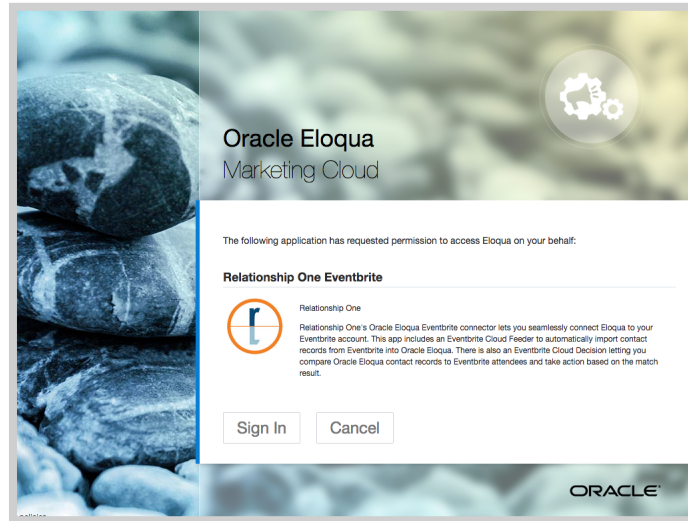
Oracle Eloqua
Marketing Cloud

The following application has requested permission to access Eloqua on your behalf:

Relationship One Eventbrite

Relationship One

Relationship One's Oracle Eloqua Eventbrite connector lets you seamlessly connect Eloqua to your Eventbrite account. This app includes an Eventbrite Cloud Feeder to automatically import contact records from Eventbrite into Oracle Eloqua. There is also an Eventbrite Cloud Decision letting you compare Oracle Eloqua contact records to Eventbrite attendees and take action based on the match result.

Sign In

Cancel

ORACLE